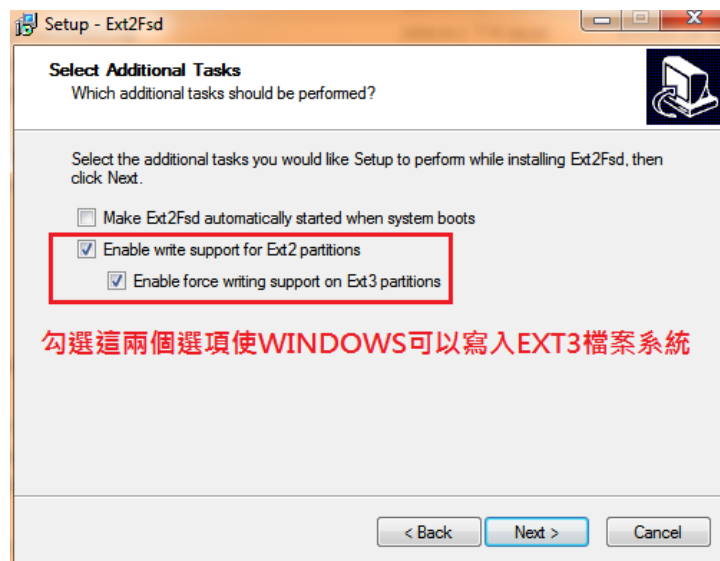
Setup - Ext2Fsd

Select Additional Tasks
Which additional tasks should be performed?

Select the additional tasks you would like Setup to perform while installing Ext2Fsd, then click Next.

Make Ext2Fsd automatically started when system boots

Enable write support for Ext2 partitions

Enable force writing support on Ext3 partitions

勾選這兩個選項使WINDOWS可以寫入EXT3檔案系統

< Back
Next >
Cancel